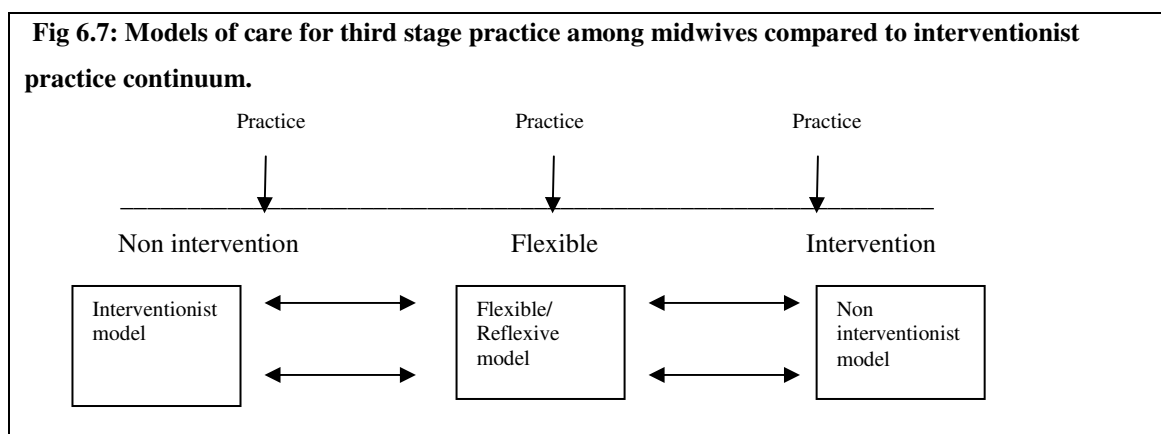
Fig 6.7: Models of care for third stage practice among midwives compared to interventionist practice continuum.

Practice

Practice

Practice

Non intervention

Flexible

Intervention

Interventionist model

Flexible/ Reflexive model

Non interventionist model